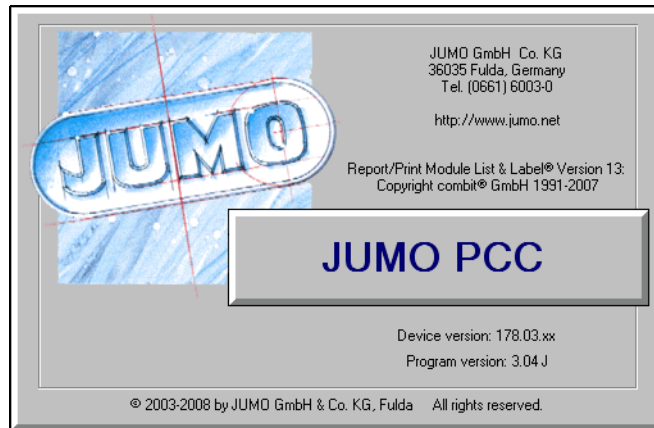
JUMO

JUMO GmbH Co. KG
36035 Fulda, Germany
Tel. (0661) 6003-0

http://www.jumo.net

Report/Print Module List & Label® Version 13:
Copyright combit® GmbH 1991-2007

JUMO PCC

Device version: 178.03.xx

Program version: 3.04 J

© 2003-2008 by JUMO GmbH & Co. KG, Fulda All rights reserved.